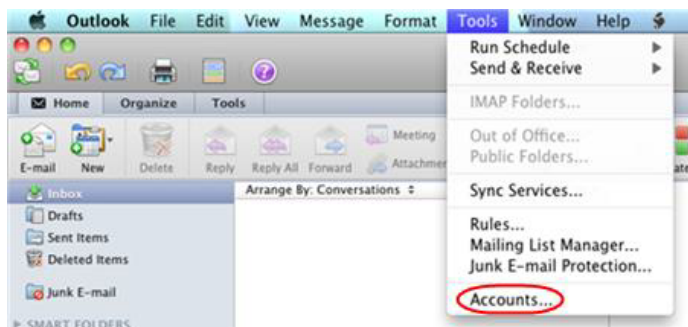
Outlook File Edit View Message Format Tools Window Help

Home Organize Tools

E-mail New Delete Reply Reply All Forward Meeting Attachmen

Inbox
Drafts
Sent Items
Deleted Items
Junk E-mail
SMART FOLDERS

Arrange By: Conversations

Run Schedule
Send & Receive
IMAP Folders...
Out of Office...
Public Folders...
Sync Services...
Rules...
Mailing List Manager...
Junk E-mail Protection...
Accounts...